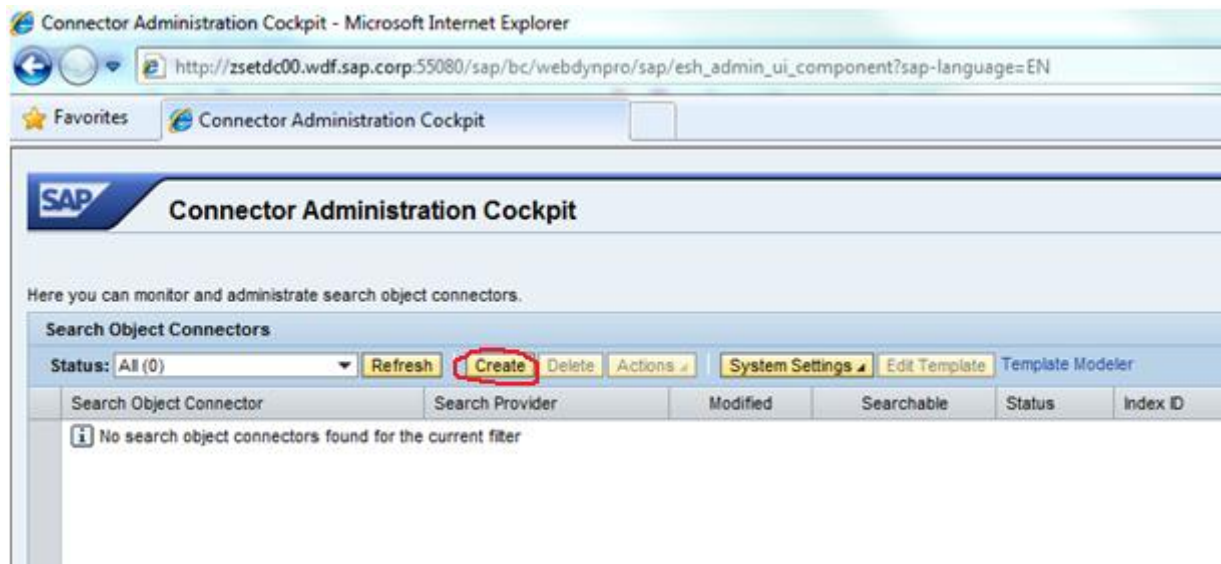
Connector Administration Cockpit - Microsoft Internet Explorer

http://zsetdc00.wdf.sap.corp:55080/sap/bc/webdynpro/sap/esh_admin_ui_component?sap-language=EN

Favorites

Connector Administration Cockpit

SAP

Connector Administration Cockpit

Here you can monitor and administrate search object connectors.

Search Object Connectors

Status: All (0)

Refresh

Create

Delete

Actions

System Settings

Edit Template

Template Modeler

| Search Object Connector | Search Provider | Modified | Searchable | Status | Index ID |
|---|---|---|---|---|---|
| No search object connectors found for the current filter | | | | | |